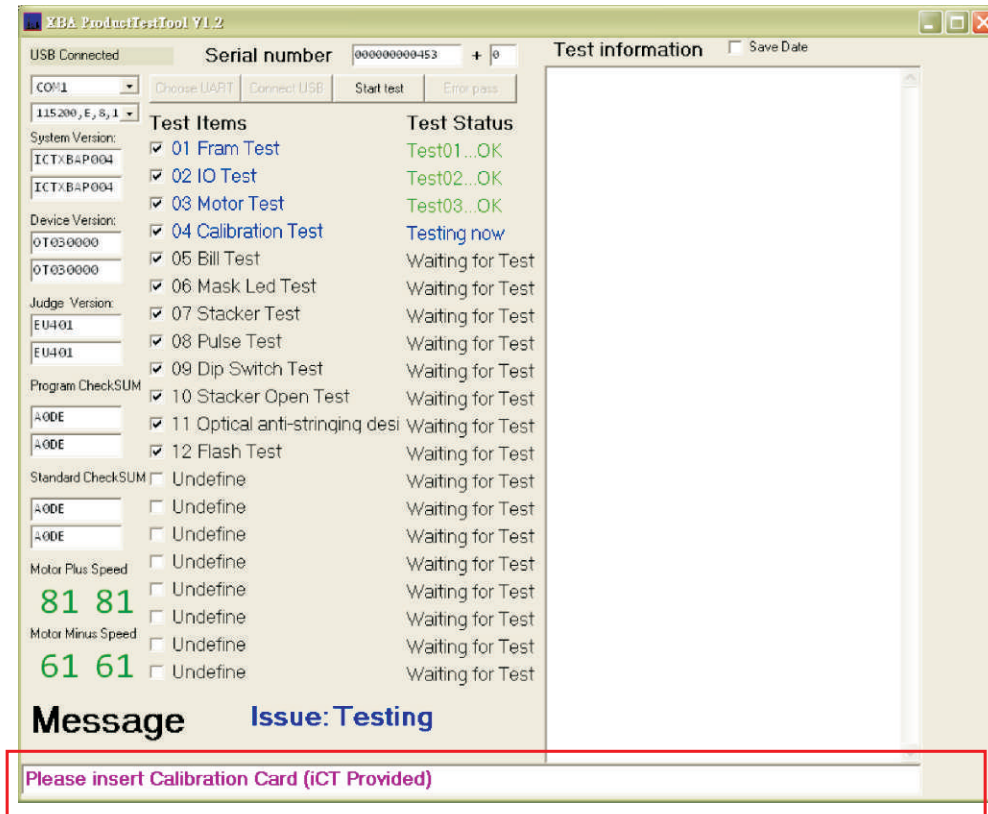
XBA ProductTestTool V1.2

USB Connected
Serial number 000000000453 + 0
Test information
Save Date

COM1
115200,E,8,1
Choose UART
Connect USB
Start test
Error pass

System Version:
ICTXBAP004
ICTXBAP004
Device Version:
0T030000
0T030000
Judge Version:
EU401
EU401
Program CheckSUM
A0DE
A0DE
Standard CheckSUM
A0DE
A0DE
Motor Plus Speed
81 81
Motor Minus Speed
61 61

| Test Items | Test Status |
|---|---|
| 01 Fram Test | Test01...OK |
| 02 IO Test | Test02...OK |
| 03 Motor Test | Test03...OK |
| 04 Calibration Test | Testing now |
| 05 Bill Test | Waiting for Test |
| 06 Mask Led Test | Waiting for Test |
| 07 Stacker Test | Waiting for Test |
| 08 Pulse Test | Waiting for Test |
| 09 Dip Switch Test | Waiting for Test |
| 10 Stacker Open Test | Waiting for Test |
| 11 Optical anti-stringing desi | Waiting for Test |
| 12 Flash Test | Waiting for Test |
| Undefine | Waiting for Test |
| Undefine | Waiting for Test |
| Undefine | Waiting for Test |
| Undefine | Waiting for Test |
| Undefine | Waiting for Test |
| Undefine | Waiting for Test |
| Undefine | Waiting for Test |
| Undefine | Waiting for Test |

Message
Issue: Testing

Please insert Calibration Card (iCT Provided)